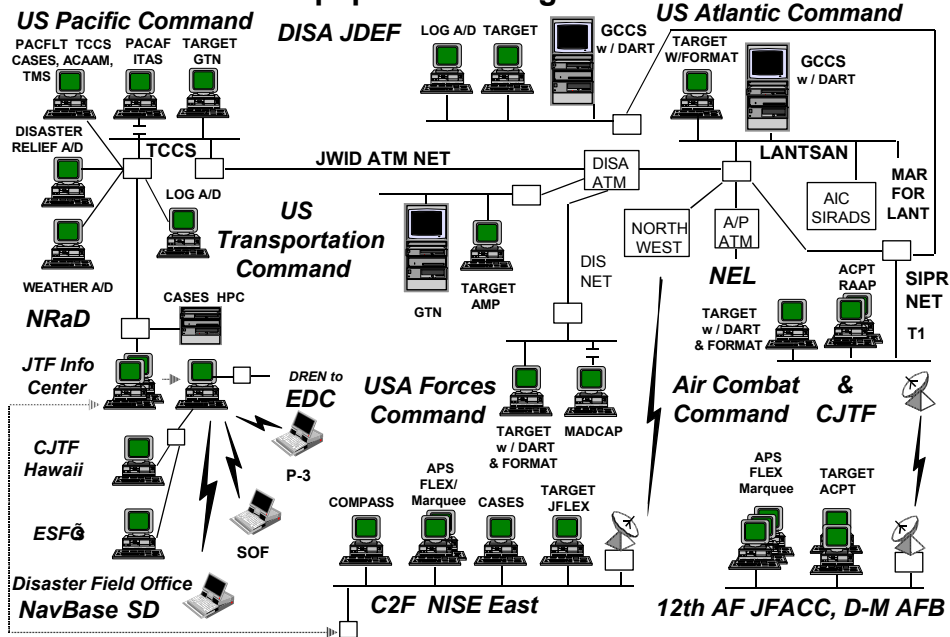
US Pacific Command

DISA JDEF

US Atlantic Command

PACFLT TCCS CASES, ACAAM, TMS

PACAF ITAS

TARGET GTN

LOG A/D

TARGET

GCCS w / DART

TARGET W/FORMAT

GCCS w / DART

DISASTER RELIEF A/D

TCCS

JWID ATM NET

DISA ATM

LANTSAN

MAR FOR LANT

AIC SIRADS

LOG A/D

US Transportation Command

NORTH WEST

A/P ATM

NEL

DIS NET

WEATHER A/D

CASES HPC

GTN

TARGET AMP

ACPT RAAP

SIPR NET

T1

NRaD

TARGET w / DART & FORMAT

JTF Info Center

DREN to EDC

USA Forces Command

Air Combat & Command CJTF

TARGET w / DART & FORMAT

MADCAP

CJTF Hawaii

P-3

APS FLEX/ Marquee

CASES

TARGET JFLEX

COMPASS

APS FLEX Marquee

TARGET ACPT

ESFG

SOF

Disaster Field Office

NavBase SD

C2F NISE East

12th AF JFACC, D-M AFB